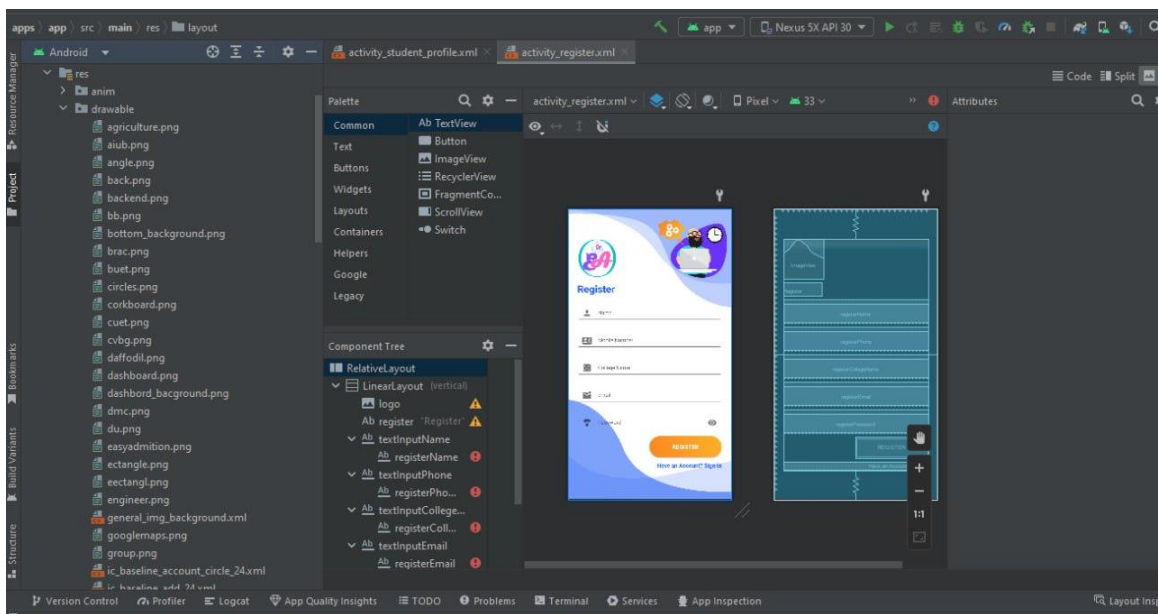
apps › app › src › main › res › layout

app ▾ Nexus 5X API 30 ▾

Android ▾

activity_student_profile.xml × activity_register.xml ×

Code Split

Resource Manager

Project

res
anim
drawable
agriculture.png
aiub.png
angle.png
back.png
backend.png
bb.png
bottom_background.png
brac.png
buet.png
circles.png
corkboard.png
cuet.png
cvbg.png
daffodil.png
dashboard.png
dashbord_bacground.png
dmc.png
du.png
easyadmition.png
ectangle.png
eectangl.png
engineer.png
general_img_background.xml
googlemaps.png
group.png
ic_baseline_account_circle_24.xml
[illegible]

Palette

Common
Text
Buttons
Widgets
Layouts
Containers
Helpers
Google
Legacy

Ab TextView
Button
ImageView
RecyclerView
FragmentCo...
ScrollView
Switch

activity_register.xml ▾ Pixel ▾ 33 ▾

Attributes

Register

Name
Mobile Number
College Name
Email
Password

REGISTER

Have an Account? SignIn

ImageView
Register
registerName
registerPhone
registerCollegeName
registerEmail
registerPassword
REGISTER
Have an Account?

1:1

Component Tree

RelativeLayout
LinearLayout (vertical)
logo
Ab register "Register"
Ab textInputName
Ab registerName
Ab textInputPhone
Ab registerPho...
Ab textInputCollege...
Ab registerColl...
Ab textInputEmail
Ab registerEmail

Bookmarks

Build Variants

Structure

Version Control Profiler Logcat App Quality Insights TODO Problems Terminal Services App Inspection Layout Insp